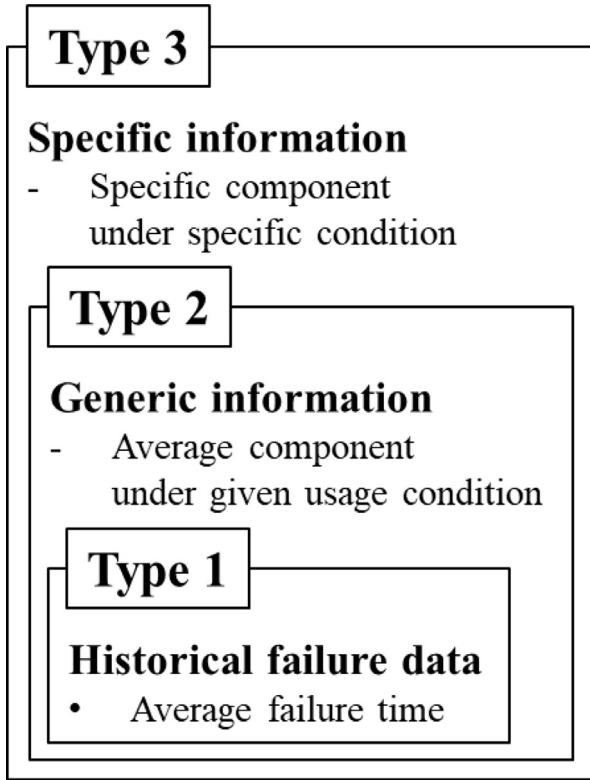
Type 3

Specific information
- Specific component under specific condition

Type 2

Generic information
- Average component under given usage condition

Type 1

Historical failure data
• Average failure time